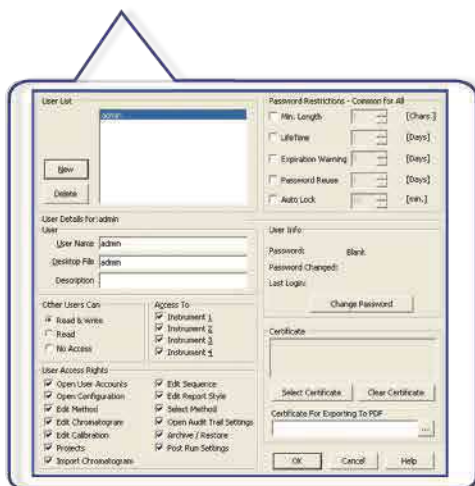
User List

admin

New

Delete

Password Restrictions - Common For All

Min. Length [Chars.]

LifeTime [Days]

Expiration Warning [Days]

Password Reuse [Days]

Auto Lock [min.]

User Details for admin

User

User Name admin

Desktop File admin

Description

User Info

Password: Blank

Password Changed:

Last Login:

Change Password

Other Users Can

Read & Write

Read

No Access

Access To

Instrument 1

Instrument 2

Instrument 3

Instrument 4

Certificate

User Access Rights

Open User Accounts

Open Configuration

Edit Method

Edit Chromatogram

Edit Calibration

Projects

Import Chromatogram

Edit Sequence

Edit Report Style

Select Method

Open Audit Trail Settings

Archive / Restore

Post Run Settings

Select Certificate

Clear Certificate

Certificate For Exporting To PDF

...

OK

Cancel

Help